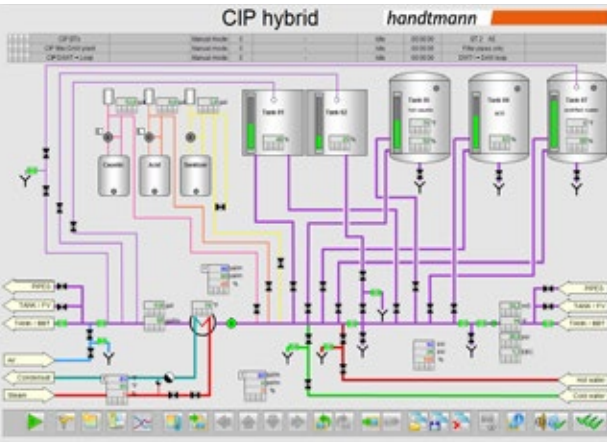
CIP hybrid
handtmann

| | CIP BTs | Manual mode | 0 | | Idle | 00:00:00 | BT 2 | A5 |
|---|---|---|---|---|---|---|---|---|
| | CIP filter/CIP plant | Manual mode | 0 | | Idle | 00:00:00 | Filter pipes only | |
| | CIP DAKT - Loop | Manual mode | 0 | | Idle | 00:00:00 | DAKT - DAKT loop | |

Caustic
Acid
Sanitizer
Tank 01
Tank 02
Tank 04
hot caustic
Tank 05
acid
Tank 07
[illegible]

INFEG
TANK / FV
Tools - BBT
INFEG
TANK / FV
Tools - BBT
Air
Condensat
Steam
Hot water
Cold water